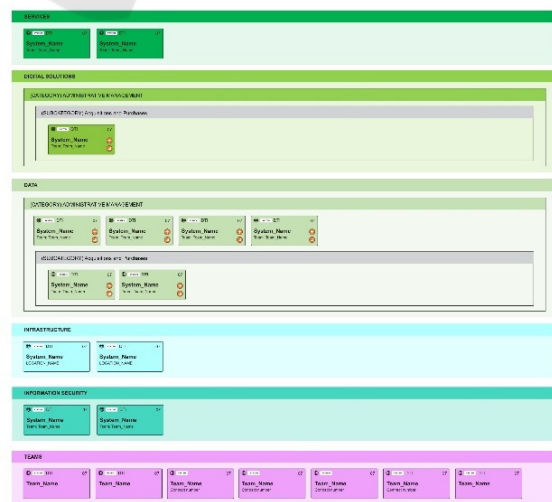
SERVICES

System_Name

System_Name

DIGITAL SOLUTIONS

[CATEGORY] ADMINISTRATIVE MANAGEMENT

[SUBCATEGORY] Acquisitions and Purchases

System_Name

DATA

[CATEGORY] ADMINISTRATIVE MANAGEMENT

System_Name

System_Name

System_Name

System_Name

[SUBCATEGORY] Acquisitions and Purchases

System_Name

System_Name

INFRASTRUCTURE

System_Name
LOCATION_NAME

System_Name
LOCATION_NAME

INFORMATION SECURITY

System_Name

System_Name

TEAMS

Team_Name

Team_Name

Team_Name

Team_Name

Team_Name

Team_Name

Team_Name